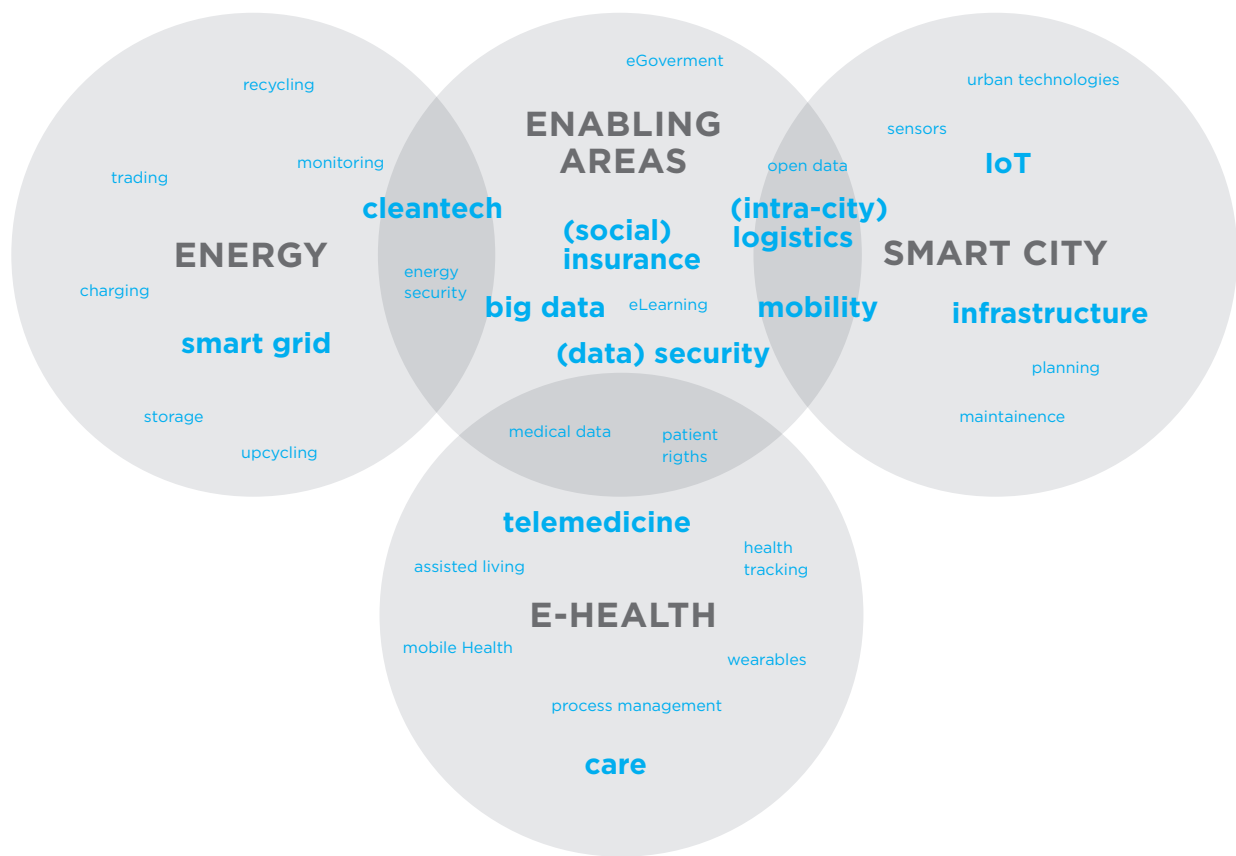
eGoverment

ENABLING AREAS

recycling

urban technologies

sensors

monitoring

open data

IoT

trading

cleantech

(intra-city) logistics

(social) insurance

ENERGY

SMART CITY

energy security

charging

big data

eLearning

mobility

infrastructure

smart grid

(data) security

planning

storage

maintainence

medical data

patient rigths

upcycling

telemedicine

health tracking

assisted living

E-HEALTH

mobile Health

wearables

process management

care